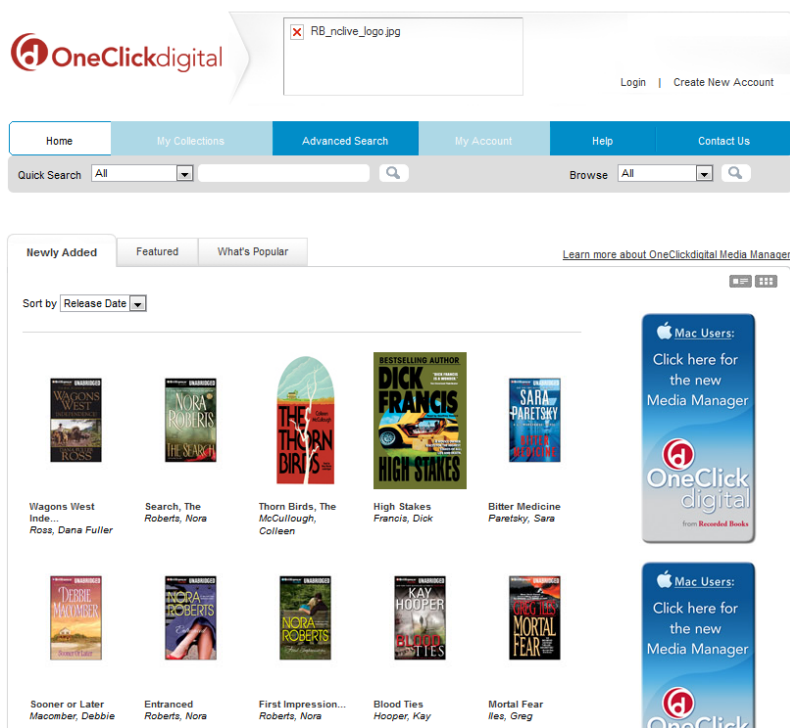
OneClickdigital

RB_nclive_logo.jpg

Login | Create New Account

Home | My Collections | Advanced Search | My Account | Help | Contact Us

Quick Search All

Browse All

Newly Added | Featured | What's Popular

Learn more about OneClickdigital Media Manager

Sort by Release Date

WAGONS WEST INDEPENDENCE! ROSS

NORA ROBERTS THE SEARCH

THE THORN BIRDS Colleen McCullough

BESTSELLING AUTHOR DICK FRANCIS HIGH STAKES

SARA PARETSKY BITTER MEDICINE

Wagons West Inde...
Ross, Dana Fuller

Search, The
Roberts, Nora

Thorn Birds, The
McCullough, Colleen

High Stakes
Francis, Dick

Bitter Medicine
Paretsky, Sara

Mac Users:
Click here for the new Media Manager
OneClick digital
from Recorded Books

DEBBIE MACOMBER Sooner or Later

NORA ROBERTS Entranced

NORA ROBERTS First Impressions

KAY HOOPER BLOOD TIES

GREG ILES MORTAL FEAR

Sooner or Later
Macomber, Debbie

Entranced
Roberts, Nora

First Impression...
Roberts, Nora

Blood Ties
Hooper, Kay

Mortal Fear
Iles, Greg

Mac Users:
Click here for the new Media Manager
OneClick